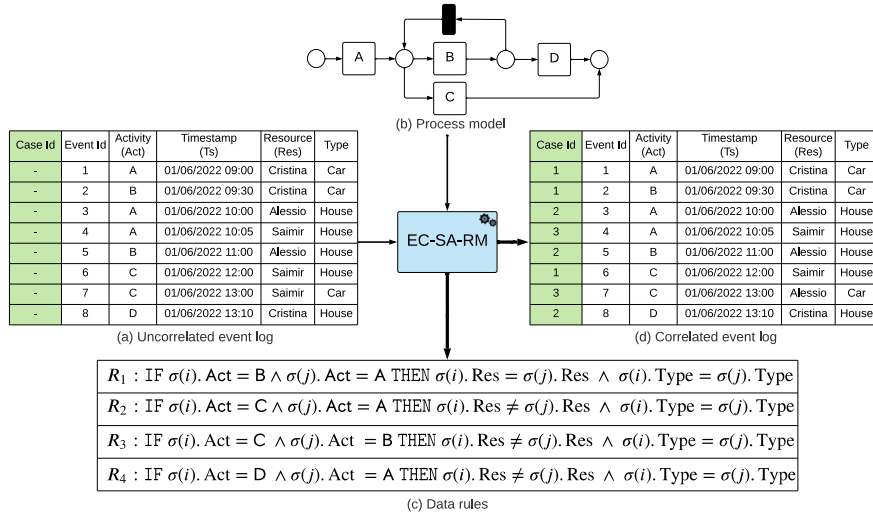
A

B

C

D

(b) Process model

| Case Id | Event Id | Activity (Act) | Timestamp (Ts) | Resource (Res) | Type |
|---|---|---|---|---|---|
| - | 1 | A | 01/06/2022 09:00 | Cristina | Car |
| - | 2 | B | 01/06/2022 09:30 | Cristina | Car |
| - | 3 | A | 01/06/2022 10:00 | Alessio | House |
| - | 4 | A | 01/06/2022 10:05 | Saimir | House |
| - | 5 | B | 01/06/2022 11:00 | Alessio | House |
| - | 6 | C | 01/06/2022 12:00 | Saimir | House |
| - | 7 | C | 01/06/2022 13:00 | Saimir | Car |
| - | 8 | D | 01/06/2022 13:10 | Cristina | House |

(a) Uncorrelated event log

EC-SA-RM

| Case Id | Event Id | Activity (Act) | Timestamp (Ts) | Resource (Res) | Type |
|---|---|---|---|---|---|
| 1 | 1 | A | 01/06/2022 09:00 | Cristina | Car |
| 1 | 2 | B | 01/06/2022 09:30 | Cristina | Car |
| 2 | 3 | A | 01/06/2022 10:00 | Alessio | House |
| 3 | 4 | A | 01/06/2022 10:05 | Saimir | House |
| 2 | 5 | B | 01/06/2022 11:00 | Alessio | House |
| 1 | 6 | C | 01/06/2022 12:00 | Saimir | House |
| 3 | 7 | C | 01/06/2022 13:00 | Alessio | Car |
| 2 | 8 | D | 01/06/2022 13:10 | Cristina | House |

(d) Correlated event log

$R_1$ : IF $\sigma(i)$. Act = B $\wedge$ $\sigma(j)$. Act = A THEN $\sigma(i)$. Res = $\sigma(j)$. Res $\wedge$ $\sigma(i)$. Type = $\sigma(j)$. Type

$R_2$ : IF $\sigma(i)$. Act = C $\wedge$ $\sigma(j)$. Act = A THEN $\sigma(i)$. Res $\neq$ $\sigma(j)$. Res $\wedge$ $\sigma(i)$. Type = $\sigma(j)$. Type

$R_3$ : IF $\sigma(i)$. Act = C $\wedge$ $\sigma(j)$. Act = B THEN $\sigma(i)$. Res $\neq$ $\sigma(j)$. Res $\wedge$ $\sigma(i)$. Type = $\sigma(j)$. Type

$R_4$ : IF $\sigma(i)$. Act = D $\wedge$ $\sigma(j)$. Act = A THEN $\sigma(i)$. Res $\neq$ $\sigma(j)$. Res $\wedge$ $\sigma(i)$. Type = $\sigma(j)$. Type

(c) Data rules